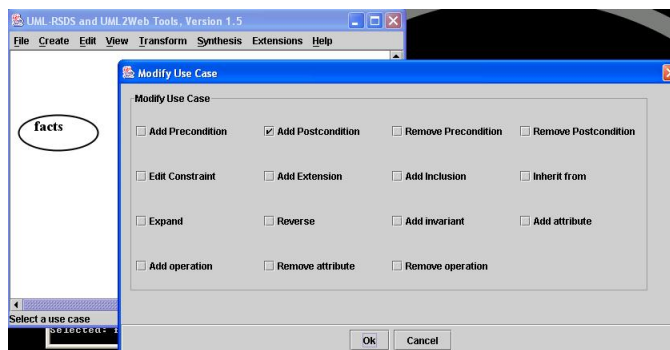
UML-RSDS and UML2Web Tools, Version 1.5

File Create Edit View Transform Synthesis Extensions Help

facts

Modify Use Case

Modify Use Case

| | | | |
|---|---|---|---|
| Add Precondition | Add Postcondition | Remove Precondition | Remove Postcondition |
| Edit Constraint | Add Extension | Add Inclusion | Inherit from |
| Expand | Reverse | Add invariant | Add attribute |
| Add operation | Remove attribute | Remove operation | |

Select a use case

Selected: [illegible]

Ok Cancel